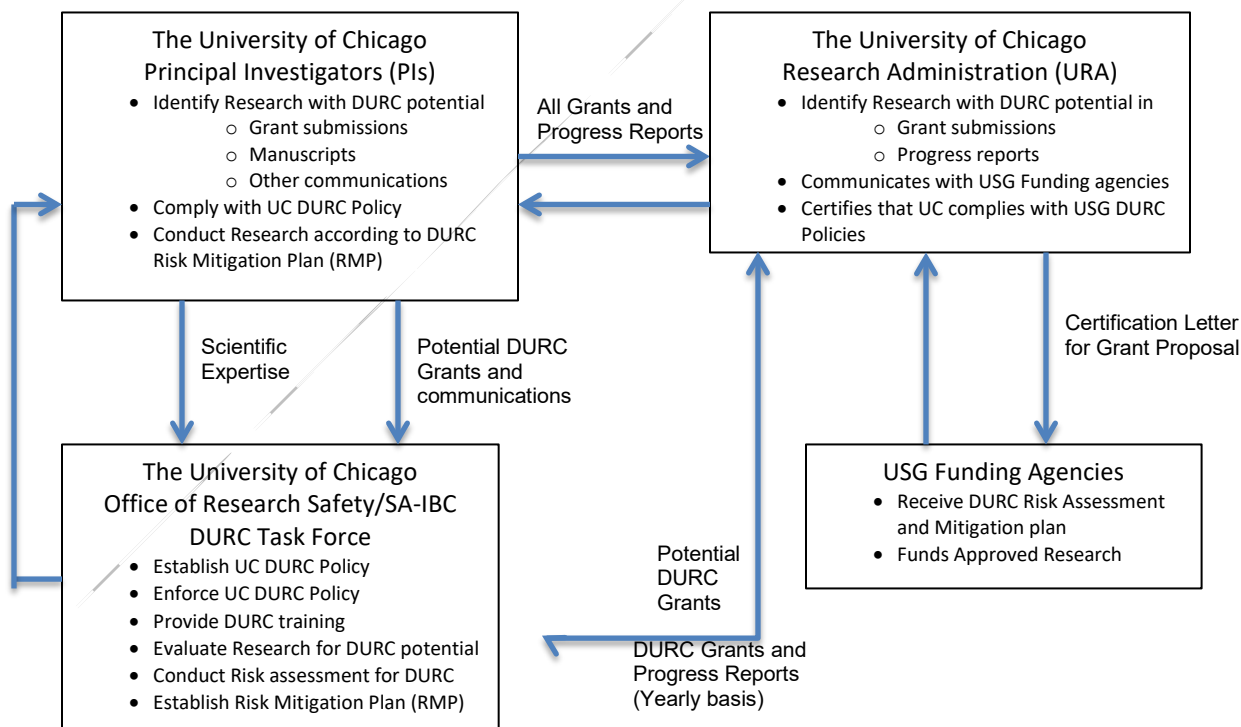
The University of Chicago
Principal Investigators (PIs)

- Identify Research with DURC potential
  - Grant submissions
  - Manuscripts
  - Other communications
- Comply with UC DURC Policy
- Conduct Research according to DURC Risk Mitigation Plan (RMP)

All Grants and Progress Reports

The University of Chicago
Research Administration (URA)

- Identify Research with DURC potential in
  - Grant submissions
  - Progress reports
- Communicates with USG Funding agencies
- Certifies that UC complies with USG DURC Policies

Scientific Expertise

Potential DURC Grants and communications

Certification Letter for Grant Proposal

The University of Chicago
Office of Research Safety/SA-IBC
DURC Task Force

- Establish UC DURC Policy
- Enforce UC DURC Policy
- Provide DURC training
- Evaluate Research for DURC potential
- Conduct Risk assessment for DURC
- Establish Risk Mitigation Plan (RMP)

Potential DURC Grants

DURC Grants and Progress Reports (Yearly basis)

USG Funding Agencies

- Receive DURC Risk Assessment and Mitigation plan
- Funds Approved Research